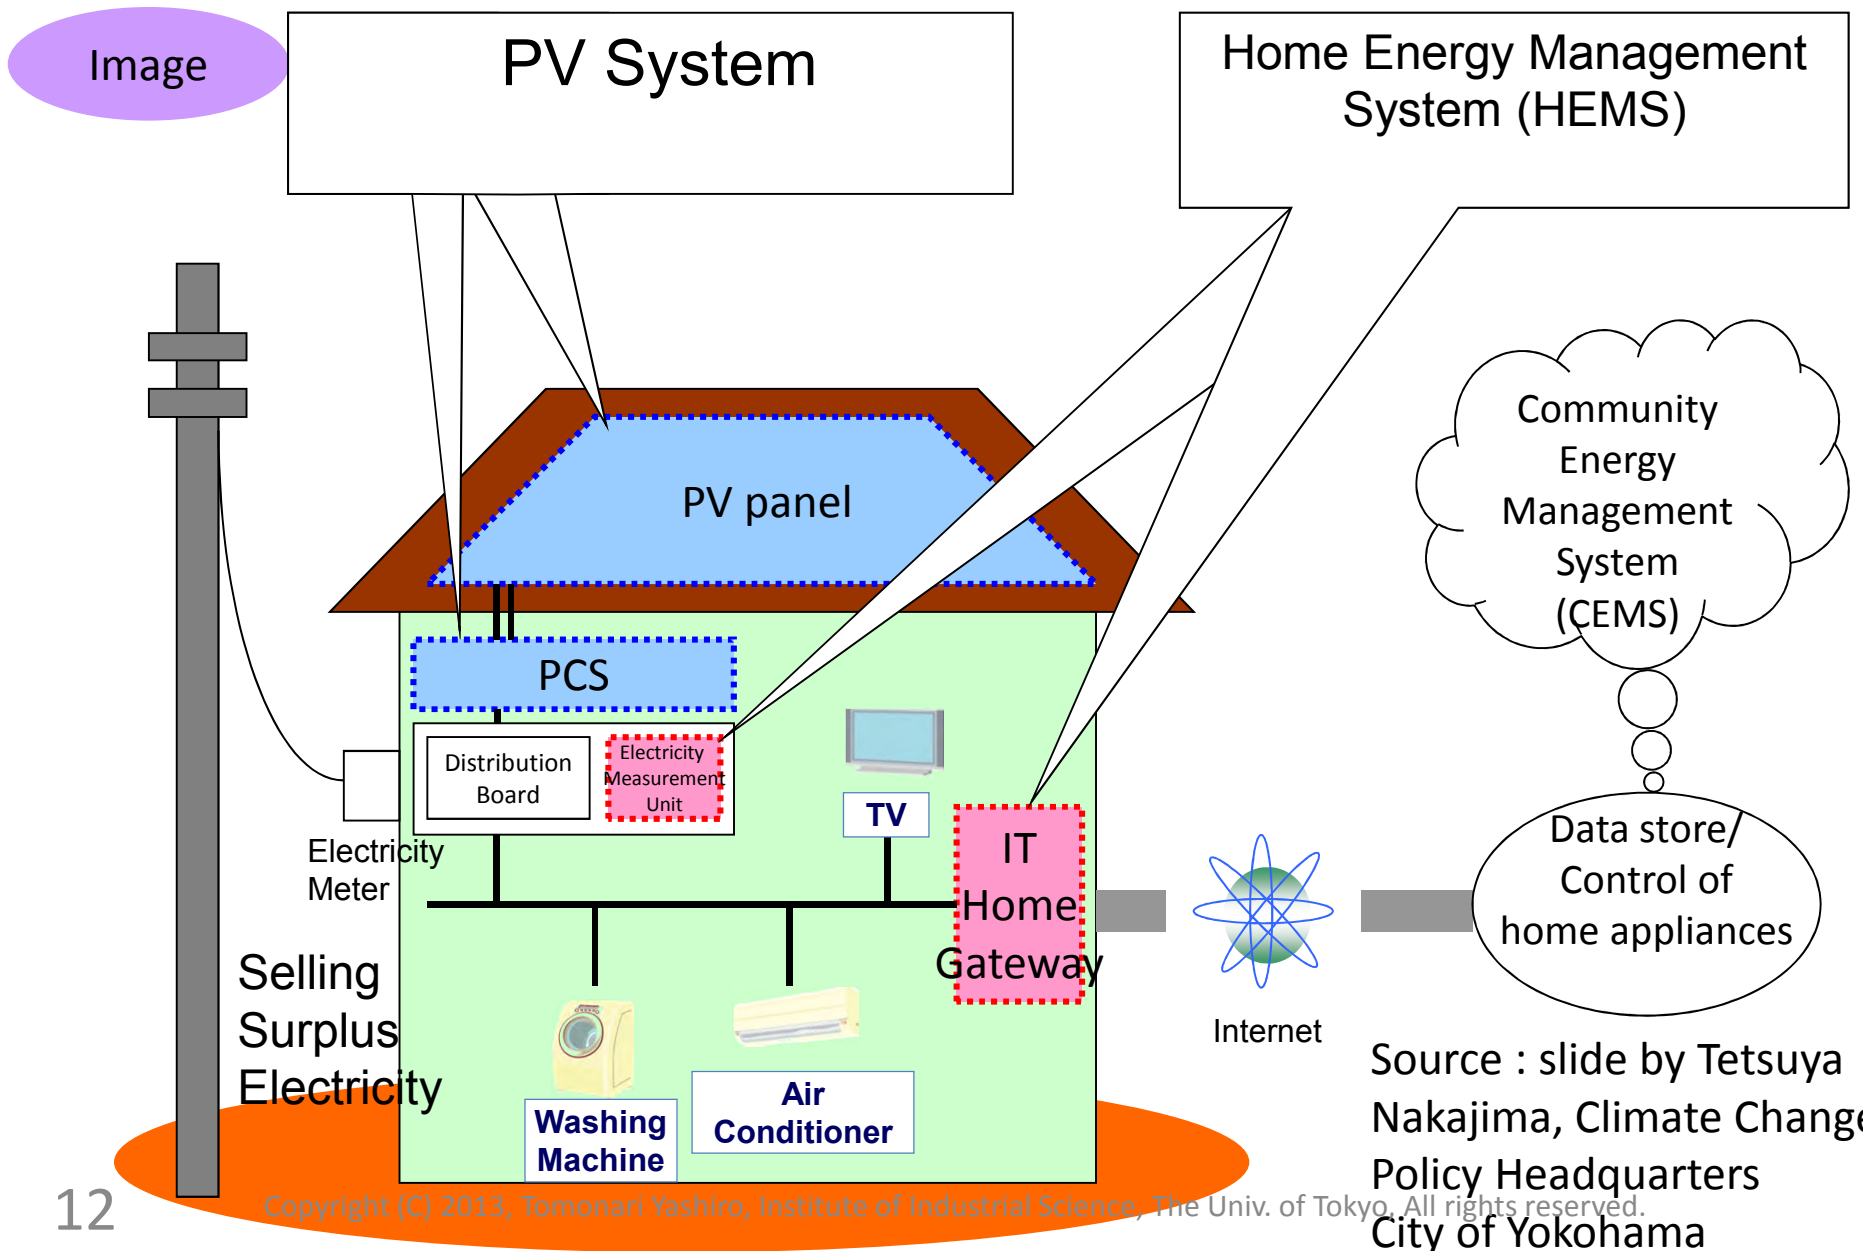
Image

PV System

Home Energy Management System (HEMS)

PV panel

PCS

Distribution Board

Electricity Measurement Unit

TV

IT Home Gateway

Electricity Meter

Selling Surplus Electricity

Washing Machine

Air Conditioner

Internet

Community Energy Management System (CEMS)

Data store/ Control of home appliances

Source : slide by Tetsuya Nakajima, Climate Change Policy Headquarters City of Yokohama

12

Copyright (C) 2013, Tomonari Yashiro, Institute of Industrial Science, The Univ. of Tokyo, All rights reserved.